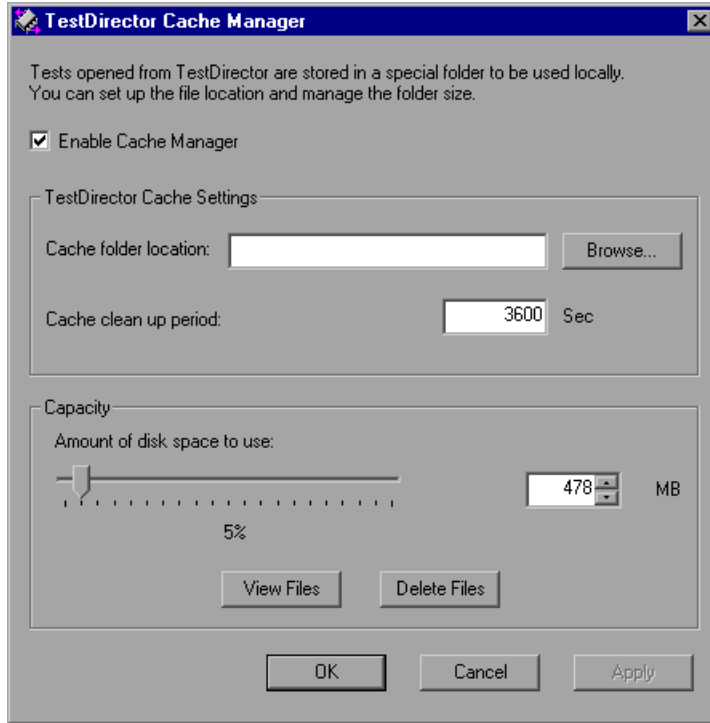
TestDirector Cache Manager

Tests opened from TestDirector are stored in a special folder to be used locally. You can set up the file location and manage the folder size.

☑ Enable Cache Manager

TestDirector Cache Settings

Cache folder location:

Browse...

Cache clean up period:

3600 Sec

Capacity

Amount of disk space to use:

478 MB

5%

View Files

Delete Files

OK

Cancel

Apply